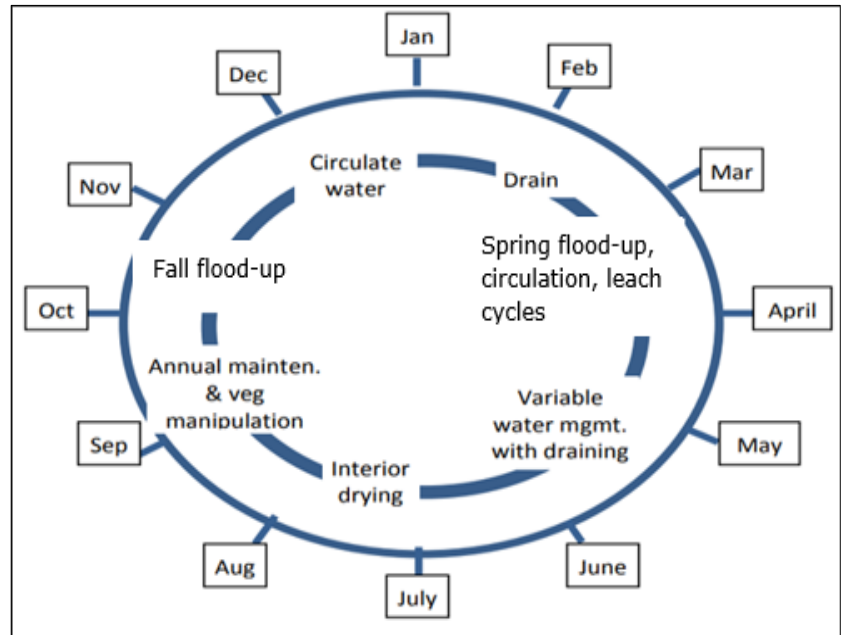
Jan

Feb

Mar

April

May

June

July

Aug

Sep

Oct

Nov

Dec

Circulate water

Drain

Spring flood-up, circulation, leach cycles

Variable water mgmt. with draining

Interior drying

Annual mainten. & veg manipulation

Fall flood-up